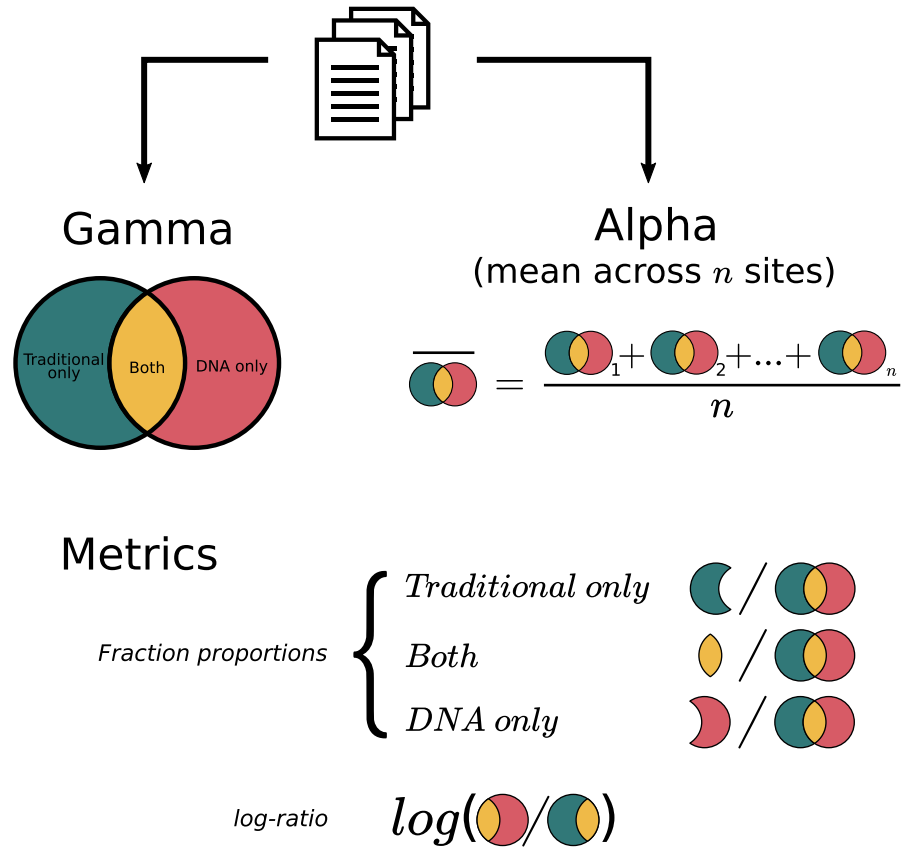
Gamma

Traditional only

Both

DNA only

Alpha
(mean across $n$ sites)

$= \frac{\;_1+\;_2+...+\;_n}{n}$

Metrics

Fraction proportions

$Traditional\ only$ /

$Both$ /

$DNA\ only$ /

log-ratio

$log($ / $)$